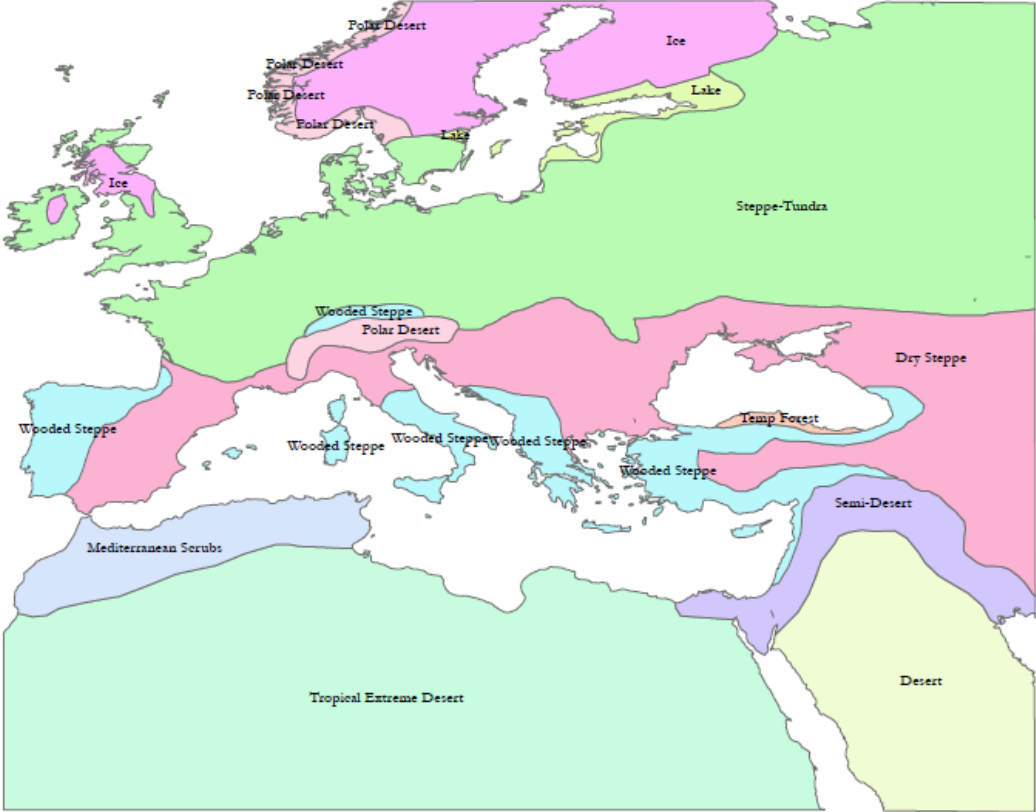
Polar Desert
Ice
Polar Desert
Polar Desert
Lake
Polar Desert
Lake
Ice
Steppe-Tundra
Wooded Steppe
Polar Desert
Dry Steppe
Wooded Steppe
Wooded Steppe
Wooded Steppe
Wooded Steppe
Temp Forest
Wooded Steppe
Semi-Desert
Mediterranean Scrubs
Desert
Tropical Extreme Desert